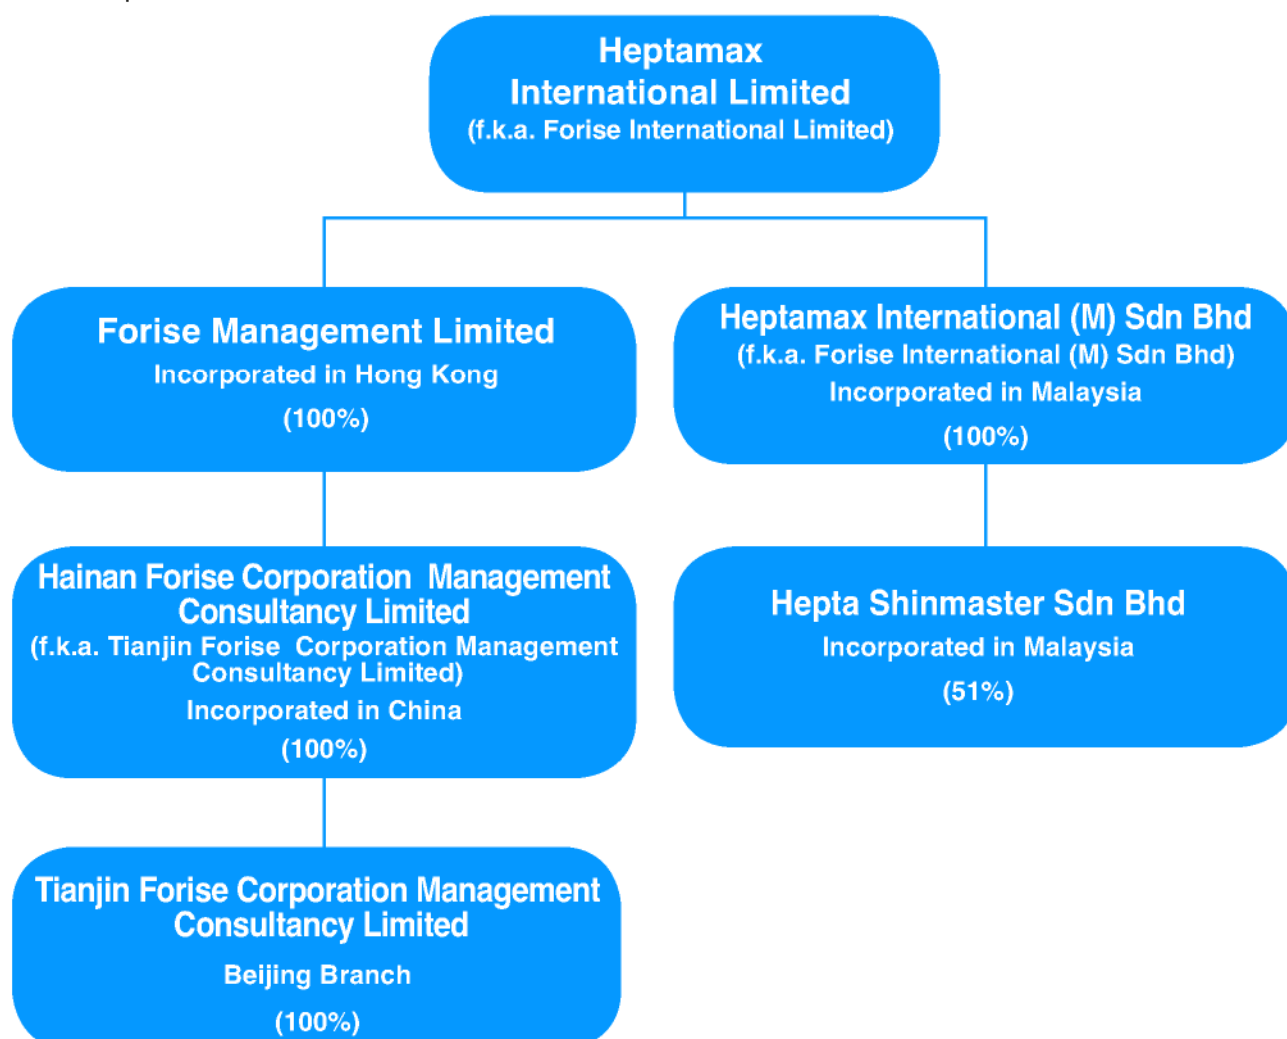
Heptamax International Limited
(f.k.a. Forise International Limited)

Forise Management Limited
Incorporated in Hong Kong
(100%)

Heptamax International (M) Sdn Bhd
(f.k.a. Forise International (M) Sdn Bhd)
Incorporated in Malaysia
(100%)

Hainan Forise Corporation Management Consultancy Limited
(f.k.a. Tianjin Forise Corporation Management Consultancy Limited)
Incorporated in China
(100%)

Hepta Shinmaster Sdn Bhd
Incorporated in Malaysia
(51%)

Tianjin Forise Corporation Management Consultancy Limited
Beijing Branch
(100%)